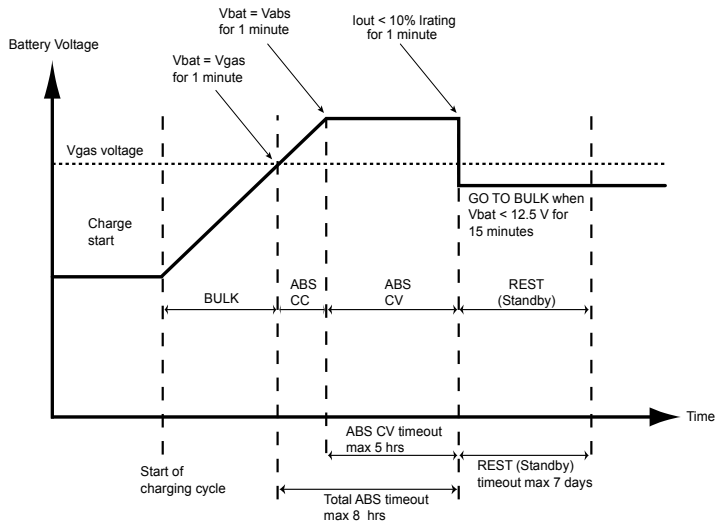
Battery Voltage

Vbat = Vabs for 1 minute

Iout < 10% Irating for 1 minute

Vbat = Vgas for 1 minute

Vgas voltage

Charge start

GO TO BULK when Vbat < 12.5 V for 15 minutes

BULK

ABS CC

ABS CV

REST (Standby)

Time

ABS CV timeout max 5 hrs

Start of charging cycle

REST (Standby) timeout max 7 days

Total ABS timeout max 8 hrs